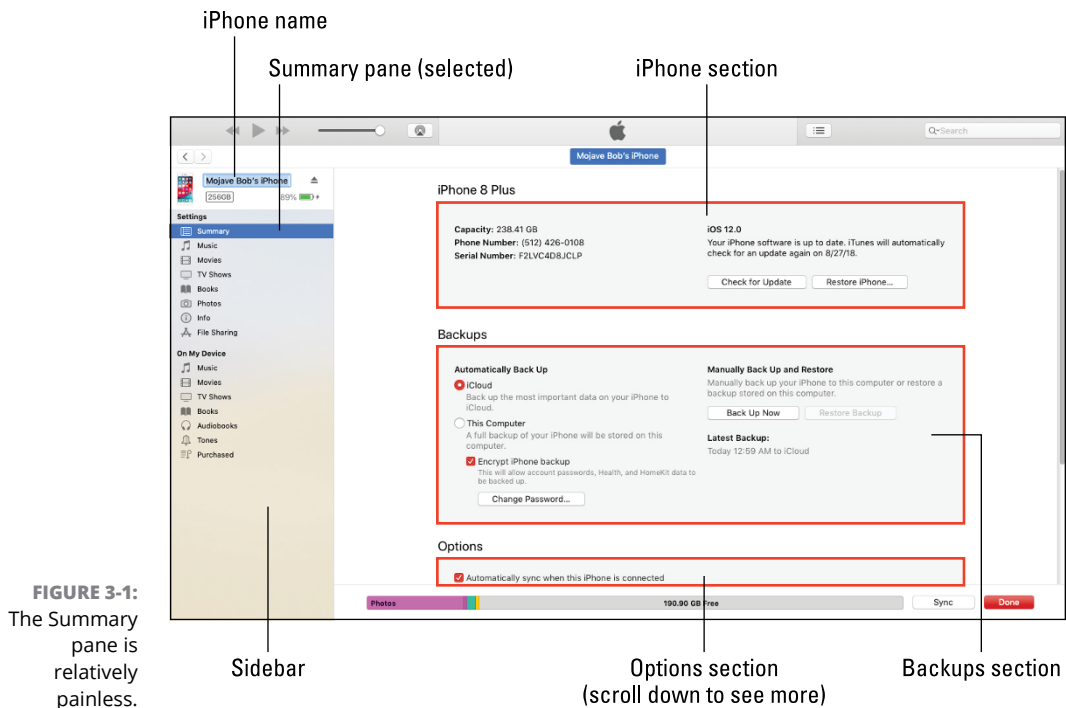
iPhone name

Summary pane (selected)

iPhone section

Search

Mojave Bob's iPhone

Mojave Bob's iPhone
256GB 89%

Settings
Summary
Music
Movies
TV Shows
Books
Photos
Info
File Sharing

On My Device
Music
Movies
TV Shows
Books
Audiobooks
Tones
Purchased

iPhone 8 Plus

Capacity: 238.41 GB
Phone Number: (512) 426-0108
Serial Number: F2LVC4D8JCLP

iOS 12.0
Your iPhone software is up to date. iTunes will automatically check for an update again on 8/27/18.

Check for Update
Restore iPhone...

Backups

Automatically Back Up
iCloud
Back up the most important data on your iPhone to iCloud.
This Computer
A full backup of your iPhone will be stored on this computer.
Encrypt iPhone backup
This will allow account passwords, Health, and HomeKit data to be backed up.
Change Password...

Manually Back Up and Restore
Manually back up your iPhone to this computer or restore a backup stored on this computer.
Back Up Now
Restore Backup
Latest Backup:
Today 12:59 AM to iCloud

Options
Automatically sync when this iPhone is connected

Photos
190.90 GB Free
Sync
Done

FIGURE 3-1: The Summary pane is relatively painless.

Sidebar

Options section
(scroll down to see more)

Backups section